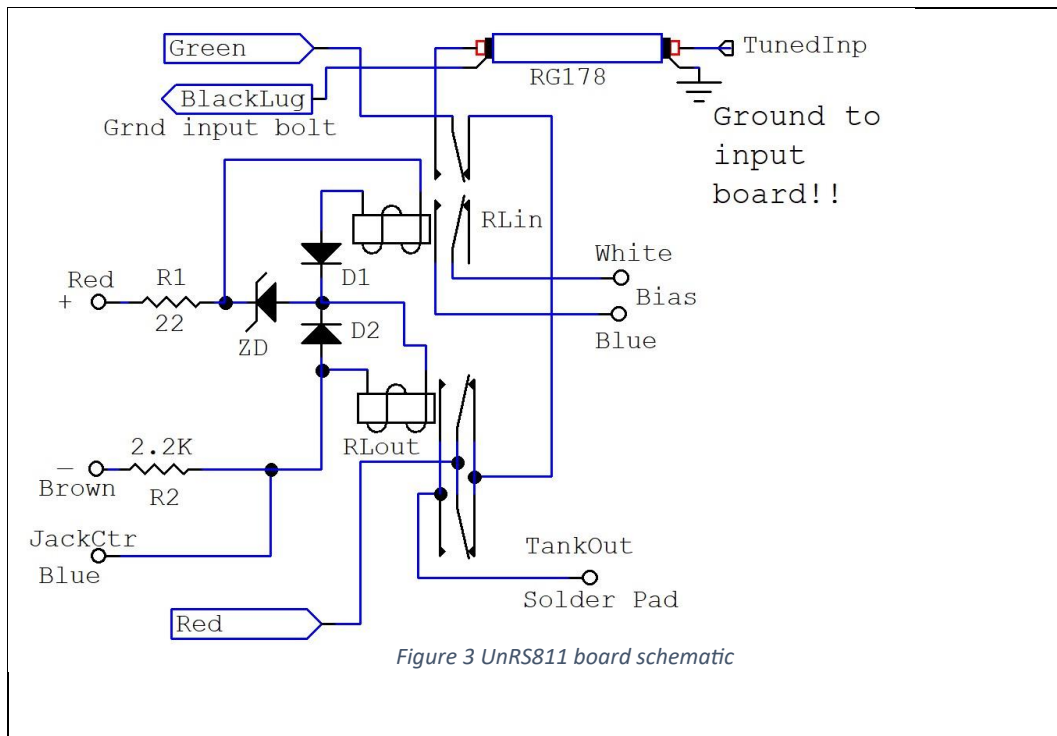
Green

BlackLug

Grnd input bolt

RG178

TunedInp

Ground to input board!!

RLin

White

Bias

Blue

Red

+

R1

22

ZD

D1

D2

RLout

2.2K

−

Brown

R2

JackCtr

Blue

TankOut

Solder Pad

Red

Figure 3 UnRS811 board schematic